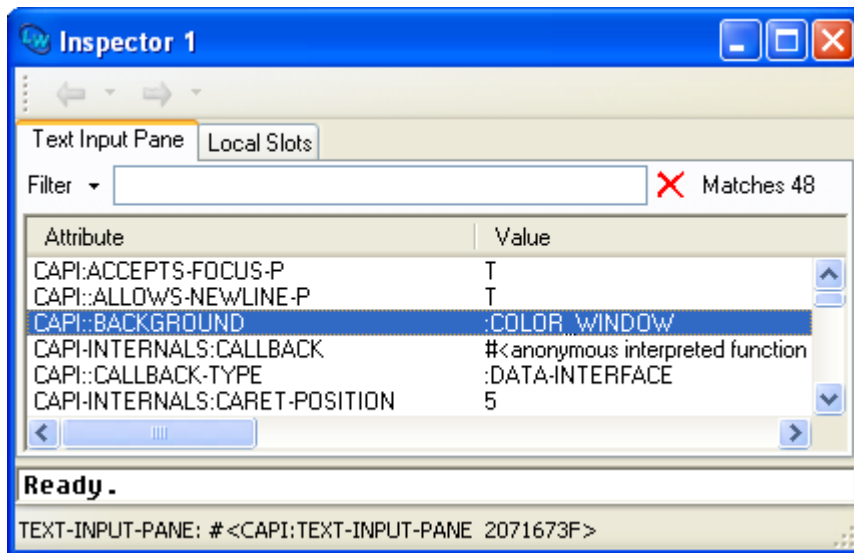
Inspector 1

Text Input Pane | Local Slots

Filter ▾ Matches 48

| Attribute | Value |
|---|---|
| CAPI:ACCEPTS-FOCUS-P | T |
| CAPI::ALLOWS-NEWLINE-P | T |
| CAPI::BACKGROUND | :COLOR_WINDOW |
| CAPI-INTERNALS:CALLBACK | #<anonymous interpreted function |
| CAPI::CALLBACK-TYPE | :DATA-INTERFACE |
| CAPI-INTERNALS:CARET-POSITION | 5 |

Ready.

TEXT-INPUT-PANE: #<CAPI:TEXT-INPUT-PANE 2071673F>